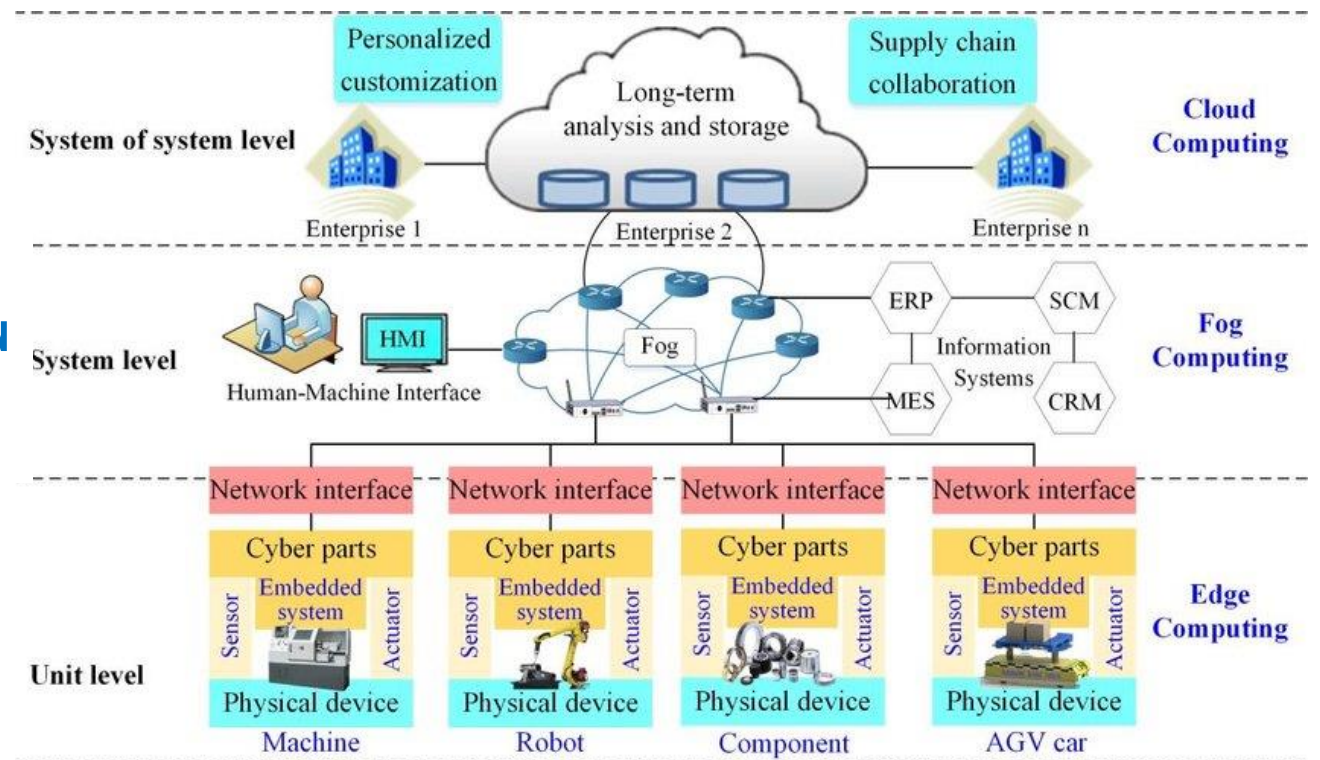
Personalized customization

Long-term analysis and storage

Supply chain collaboration

System of system level

Cloud Computing

Enterprise 1

Enterprise 2

Enterprise n

HMI

Fog

ERP

SCM

Information Systems

System level

Human-Machine Interface

MES

CRM

Fog Computing

Network interface

Network interface

Network interface

Network interface

Cyber parts

Cyber parts

Cyber parts

Cyber parts

Sensor

Embedded system

Actuator

Sensor

Embedded system

Actuator

Sensor

Embedded system

Actuator

Sensor

Embedded system

Actuator

Edge Computing

Unit level

Physical device

Physical device

Physical device

Physical device

Machine

Robot

Component

AGV car